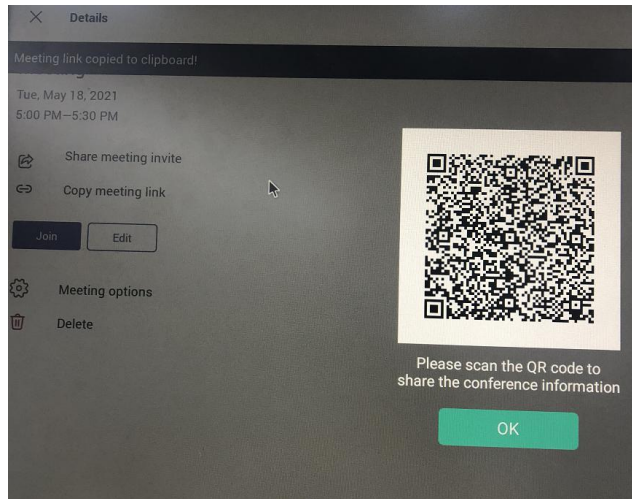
Details

Meeting link copied to clipboard!

Tue, May 18, 2021
5:00 PM – 5:30 PM

Share meeting invite

Copy meeting link

Join

Edit

Meeting options

Delete

Please scan the QR code to share the conference information

OK